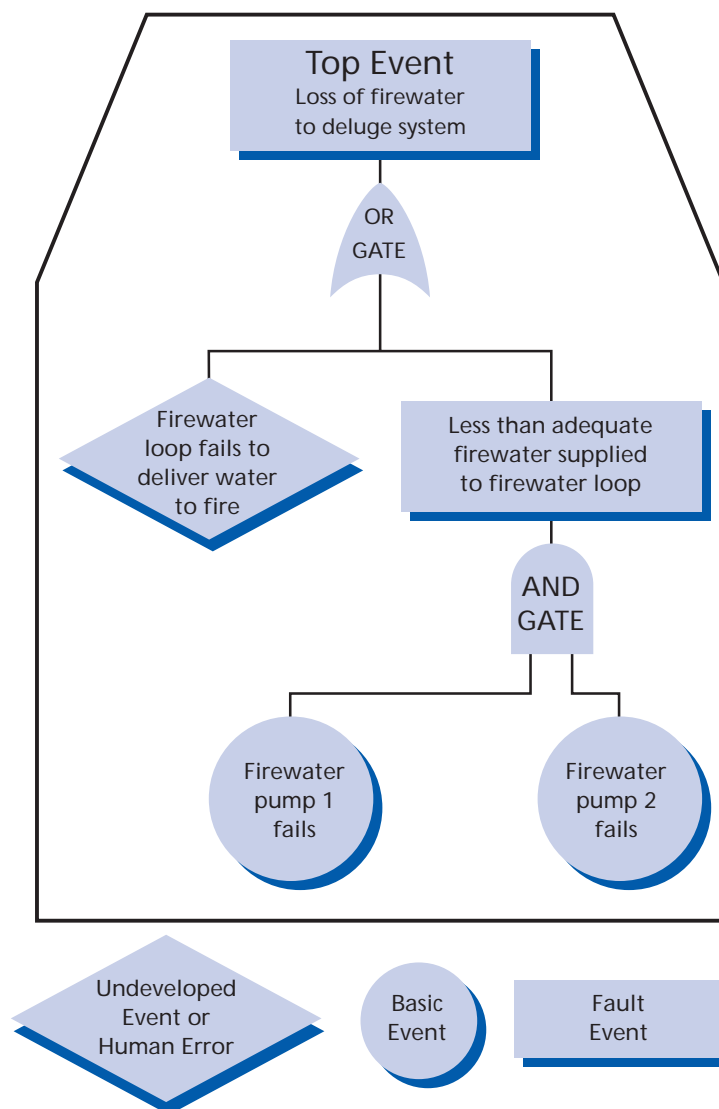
Top Event
Loss of firewater to deluge system

OR GATE

Firewater loop fails to deliver water to fire

Less than adequate firewater supplied to firewater loop

AND GATE

Firewater pump 1 fails

Firewater pump 2 fails

Undeveloped Event or Human Error

Basic Event

Fault Event